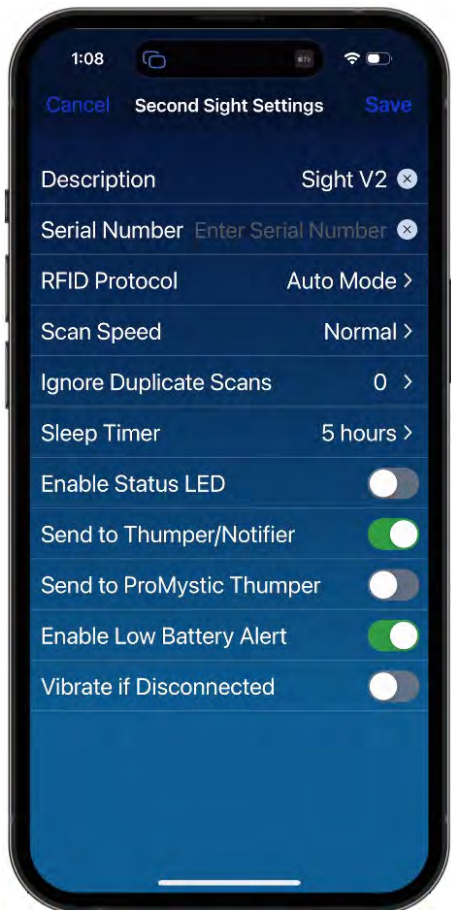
1:08

Cancel Second Sight Settings Save

Description Sight V2

Serial Number Enter Serial Number

RFID Protocol Auto Mode >

Scan Speed Normal >

Ignore Duplicate Scans 0 >

Sleep Timer 5 hours >

Enable Status LED

Send to Thumper/Notifier

Send to ProMystic Thumper

Enable Low Battery Alert

Vibrate if Disconnected